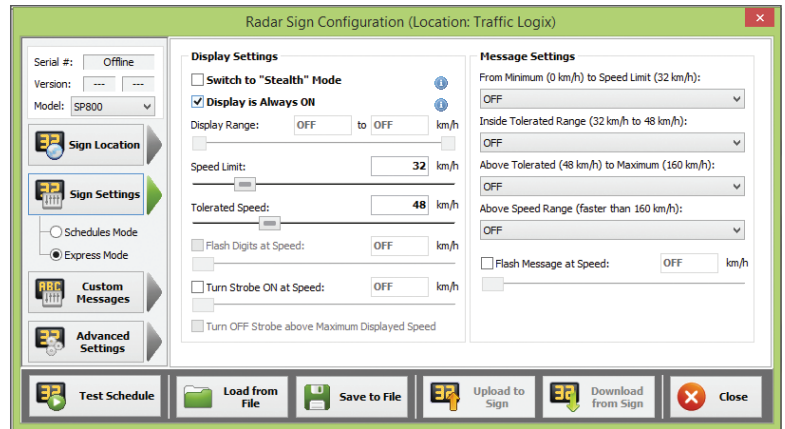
Radar Sign Configuration (Location: Traffic Logix)

Serial #: Offline
Version: --- ---
Model: SP800

Sign Location

Sign Settings

Schedules Mode
Express Mode

Custom Messages

Advanced Settings

Display Settings

Switch to "Stealth" Mode
Display is Always ON

Display Range: OFF to OFF km/h

Speed Limit: 32 km/h

Tolerated Speed: 48 km/h

Flash Digits at Speed: OFF km/h

Turn Strobe ON at Speed: OFF km/h

Turn OFF Strobe above Maximum Displayed Speed

Message Settings

From Minimum (0 km/h) to Speed Limit (32 km/h):
OFF

Inside Tolerated Range (32 km/h to 48 km/h):
OFF

Above Tolerated (48 km/h) to Maximum (160 km/h):
OFF

Above Speed Range (faster than 160 km/h):
OFF

Flash Message at Speed: OFF km/h

Test Schedule

Load from File

Save to File

Upload to Sign

Download from Sign

Close